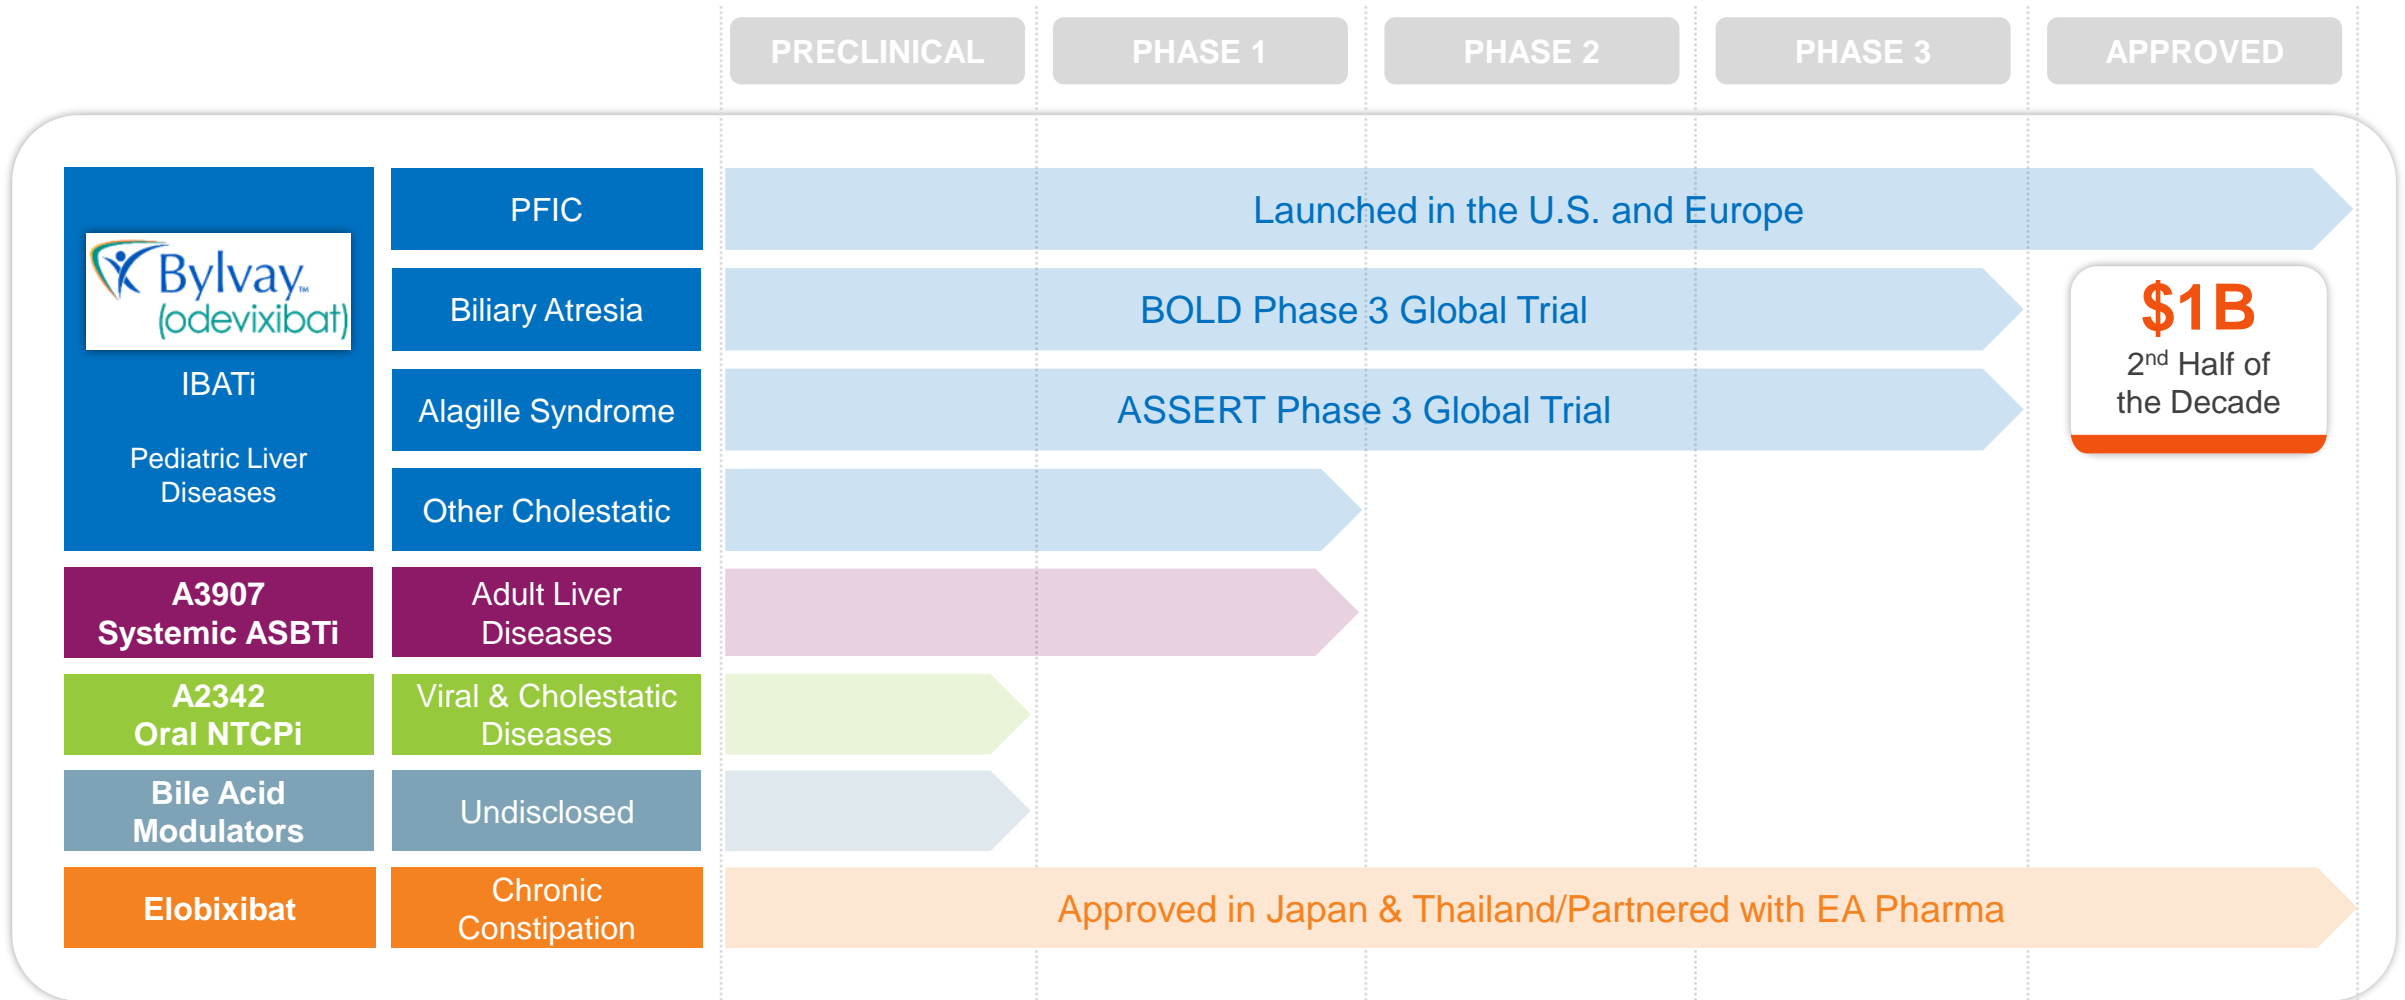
PRECLINICAL PHASE 1 PHASE 2 PHASE 3 APPROVED

Bylvay (odevixibat)

IBATi

Pediatric Liver Diseases

PFIC

Launched in the U.S. and Europe

Biliary Atresia

BOLD Phase 3 Global Trial

$1B
2$^{nd}$ Half of the Decade

Alagille Syndrome

ASSERT Phase 3 Global Trial

Other Cholestatic

A3907 Systemic ASBTi

Adult Liver Diseases

A2342 Oral NTCPi

Viral & Cholestatic Diseases

Bile Acid Modulators

Undisclosed

Elobixibat

Chronic Constipation

Approved in Japan & Thailand/Partnered with EA Pharma